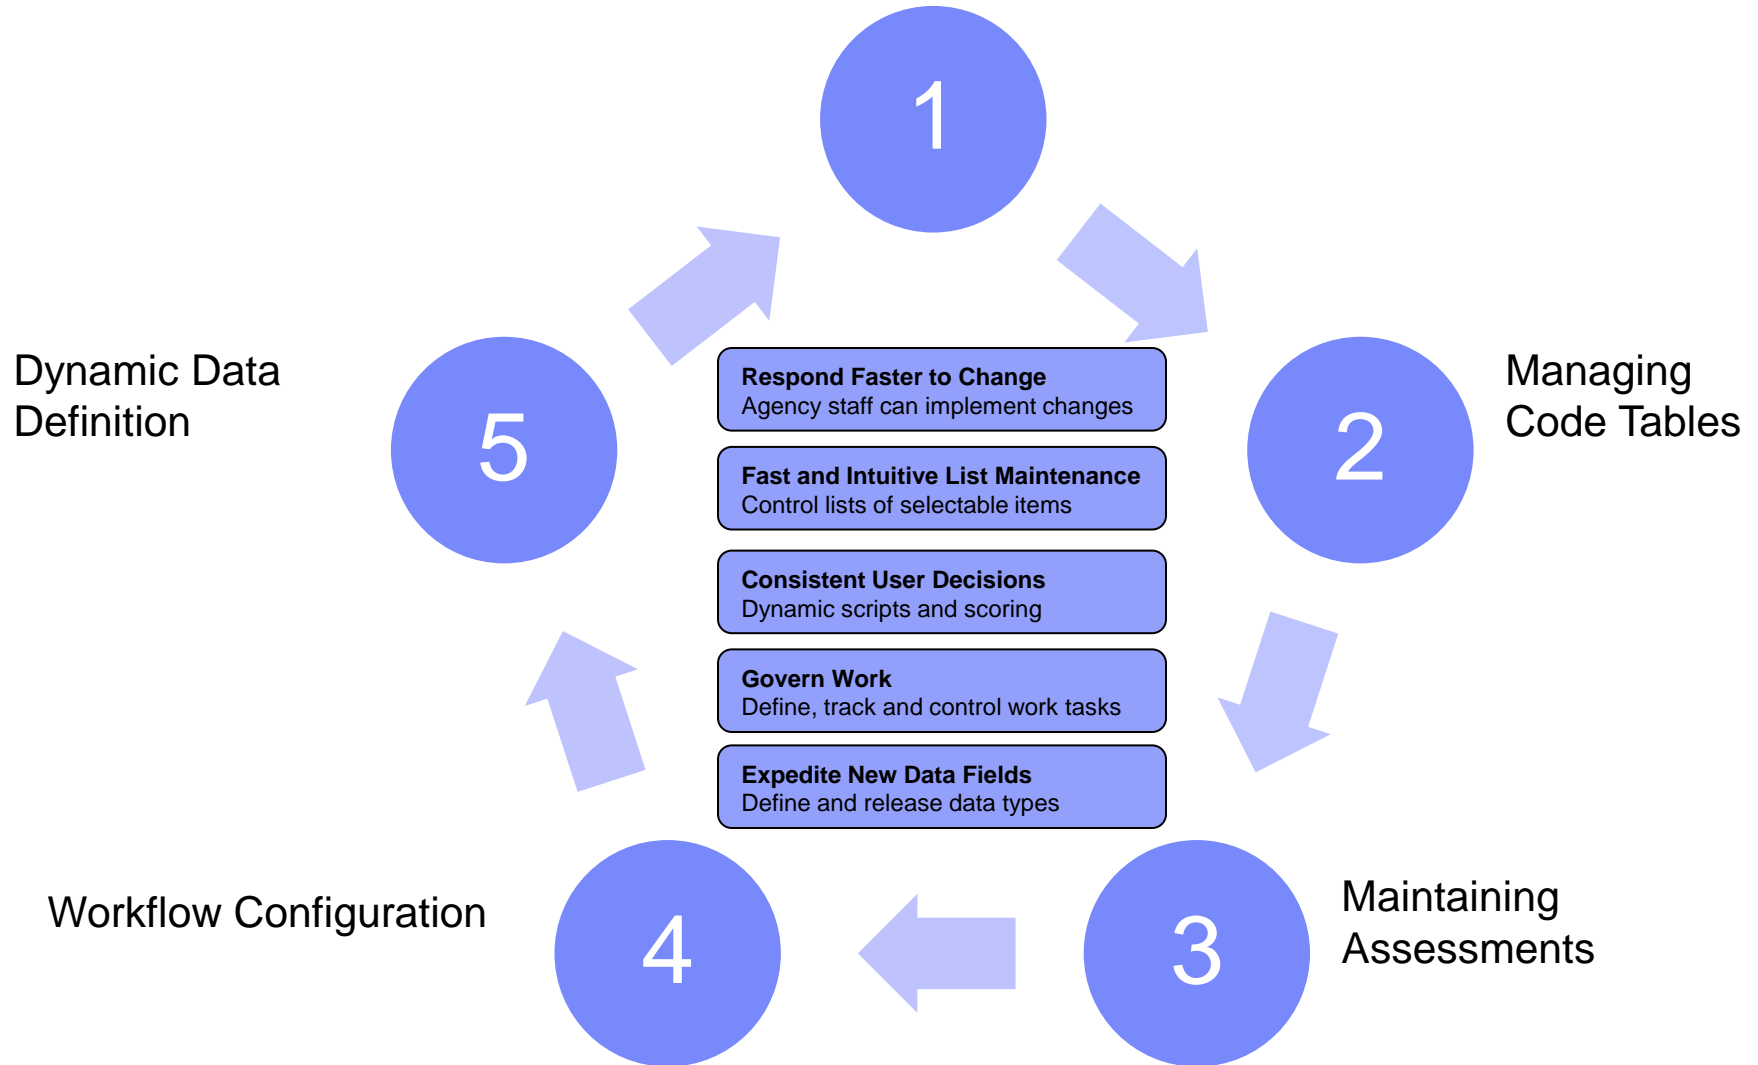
1

Dynamic Data Definition

5

Respond Faster to Change
Agency staff can implement changes

Fast and Intuitive List Maintenance
Control lists of selectable items

Consistent User Decisions
Dynamic scripts and scoring

Govern Work
Define, track and control work tasks

Expedite New Data Fields
Define and release data types

2

Managing Code Tables

Workflow Configuration

4

3

Maintaining Assessments